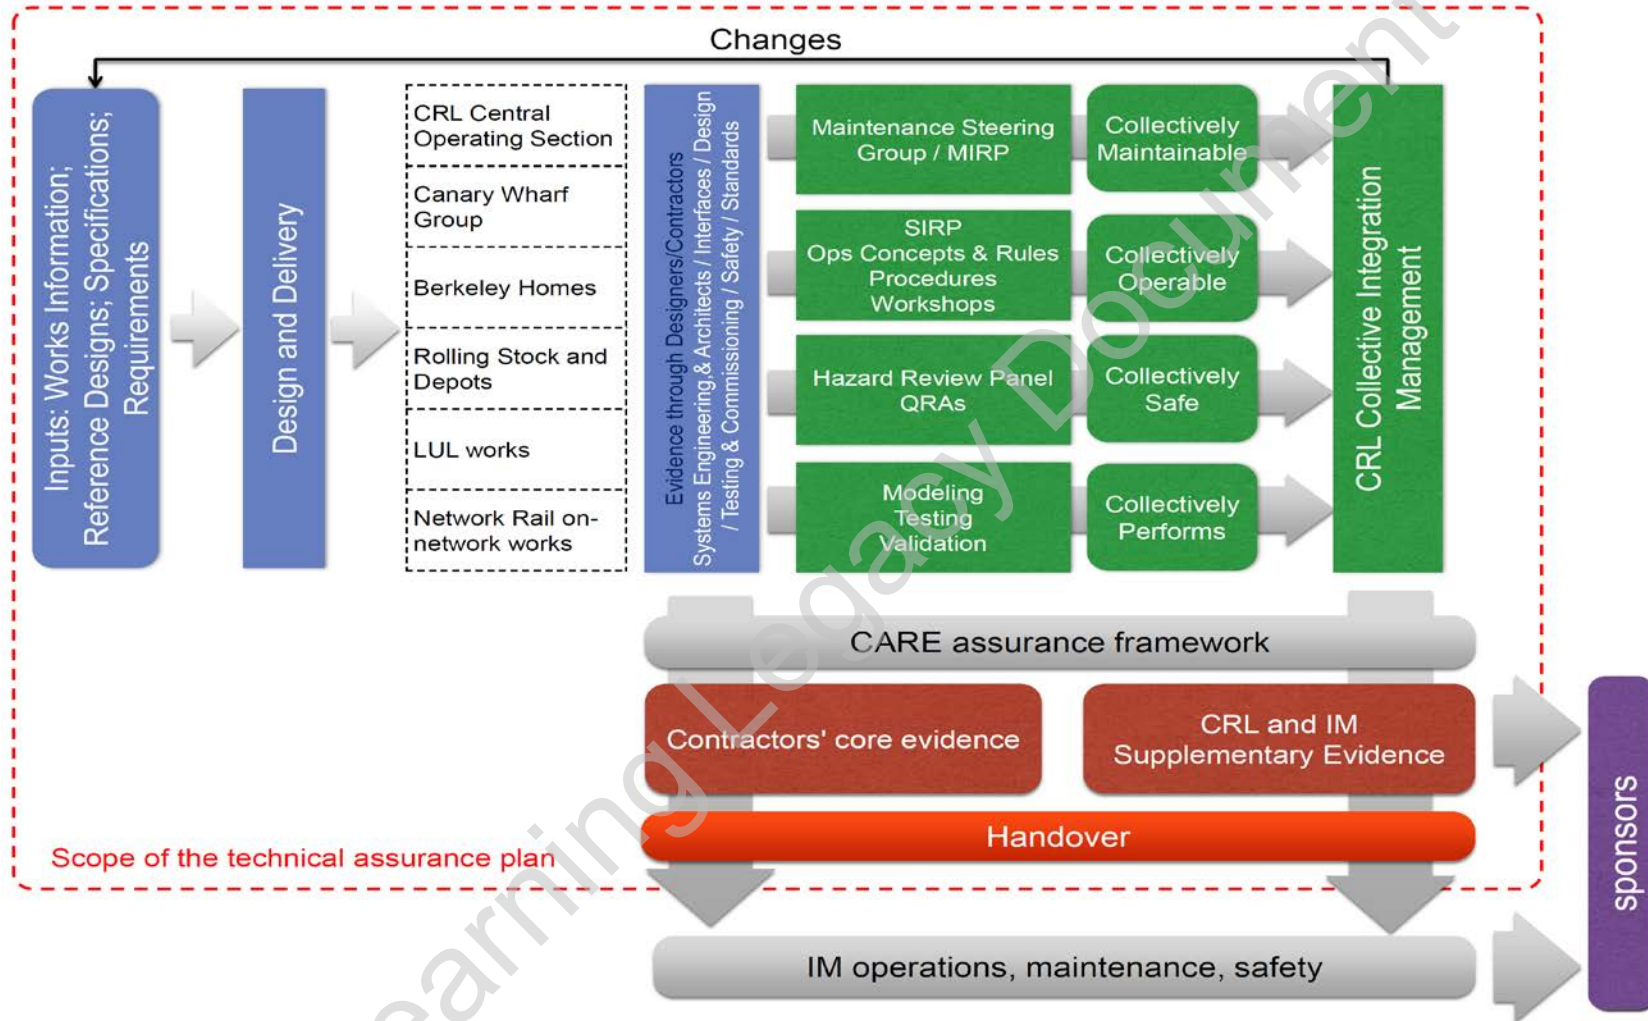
Changes

Inputs: Works Information; Reference Designs; Specifications; Requirements

Design and Delivery

CRL Central Operating Section

Canary Wharf Group

Berkeley Homes

Rolling Stock and Depots

LUL works

Network Rail on-network works

Evidence through Designers/Contractors Systems Engineering,& Architects / Interfaces / Design / Testing & Commissioning / Safety / Standards

Maintenance Steering Group / MIRP

Collectively Maintainable

SIRP Ops Concepts & Rules Procedures Workshops

Collectively Operable

Hazard Review Panel QRAs

Collectively Safe

Modeling Testing Validation

Collectively Performs

CRL Collective Integration Management

CARE assurance framework

Contractors' core evidence

CRL and IM Supplementary Evidence

Handover

Scope of the technical assurance plan

IM operations, maintenance, safety

sponsors

Learning Legacy Document